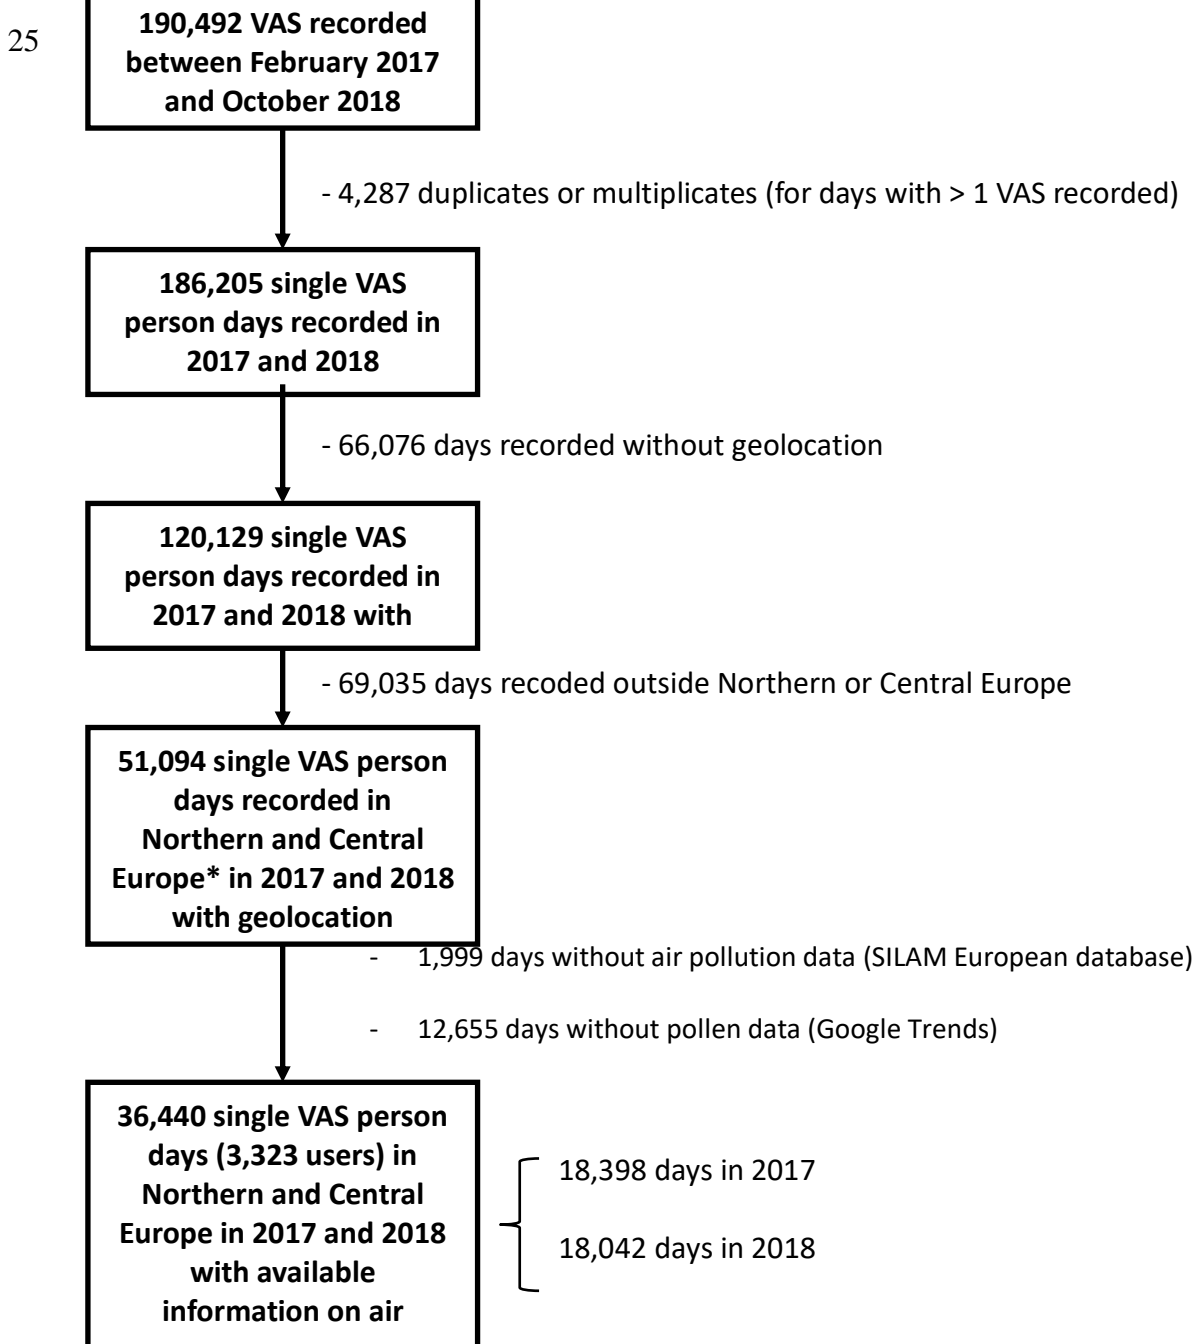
25

190,492 VAS recorded between February 2017 and October 2018

- 4,287 duplicates or multiplicates (for days with > 1 VAS recorded)

186,205 single VAS person days recorded in 2017 and 2018

- 66,076 days recorded without geolocation

120,129 single VAS person days recorded in 2017 and 2018 with

- 69,035 days recoded outside Northern or Central Europe

51,094 single VAS person days recorded in Northern and Central Europe* in 2017 and 2018 with geolocation

- 1,999 days without air pollution data (SILAM European database)

- 12,655 days without pollen data (Google Trends)

36,440 single VAS person days (3,323 users) in Northern and Central Europe in 2017 and 2018 with available information on air

18,398 days in 2017

18,042 days in 2018